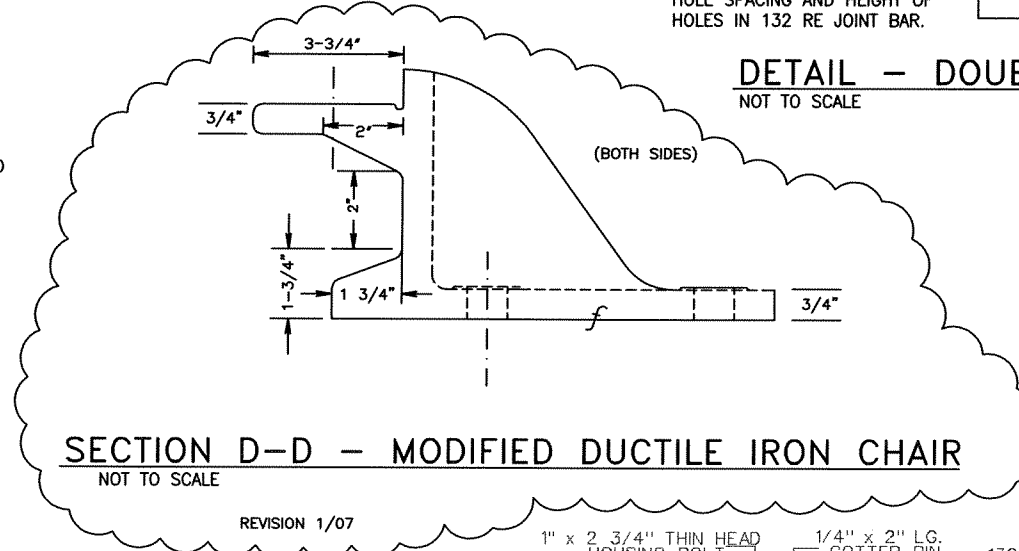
HOLE SPACING AND HEIGHT OF HOLES IN 132 RE JOINT BAR.

DETAIL – DOU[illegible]
NOT TO SCALE

3-3/4"

3/4"

2"

(BOTH SIDES)

2"

1-3/4"

1 3/4"

3/4"

SECTION D-D – MODIFIED DUCTILE IRON CHAIR
NOT TO SCALE

REVISION 1/07

1" x 2 3/4" THIN HEAD HOUSING BOLT

1/4" x 2" LG. COTTER PIN